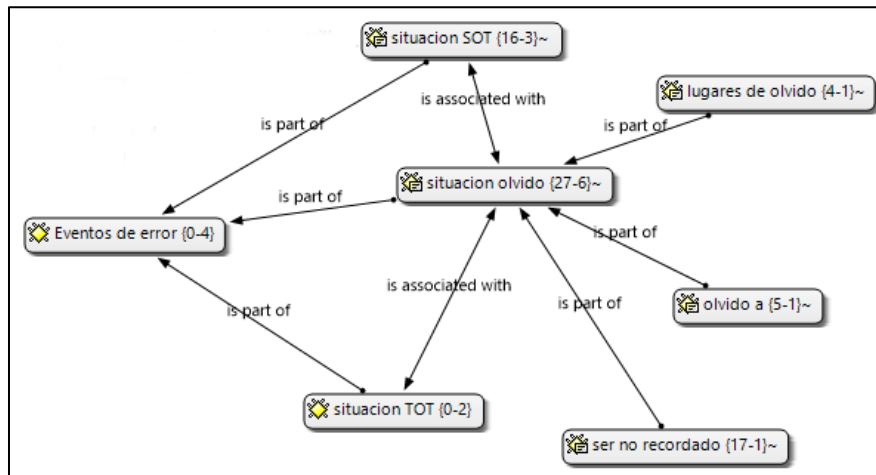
situacion SOT {16-3}~

lugares de olvido {4-1}~

is associated with

is part of

is part of

situacion olvido {27-6}~

is part of

Eventos de error {0-4}

is part of

is associated with

is part of

is part of

olvido a {5-1}~

situacion TOT {0-2}

ser no recordado {17-1}~